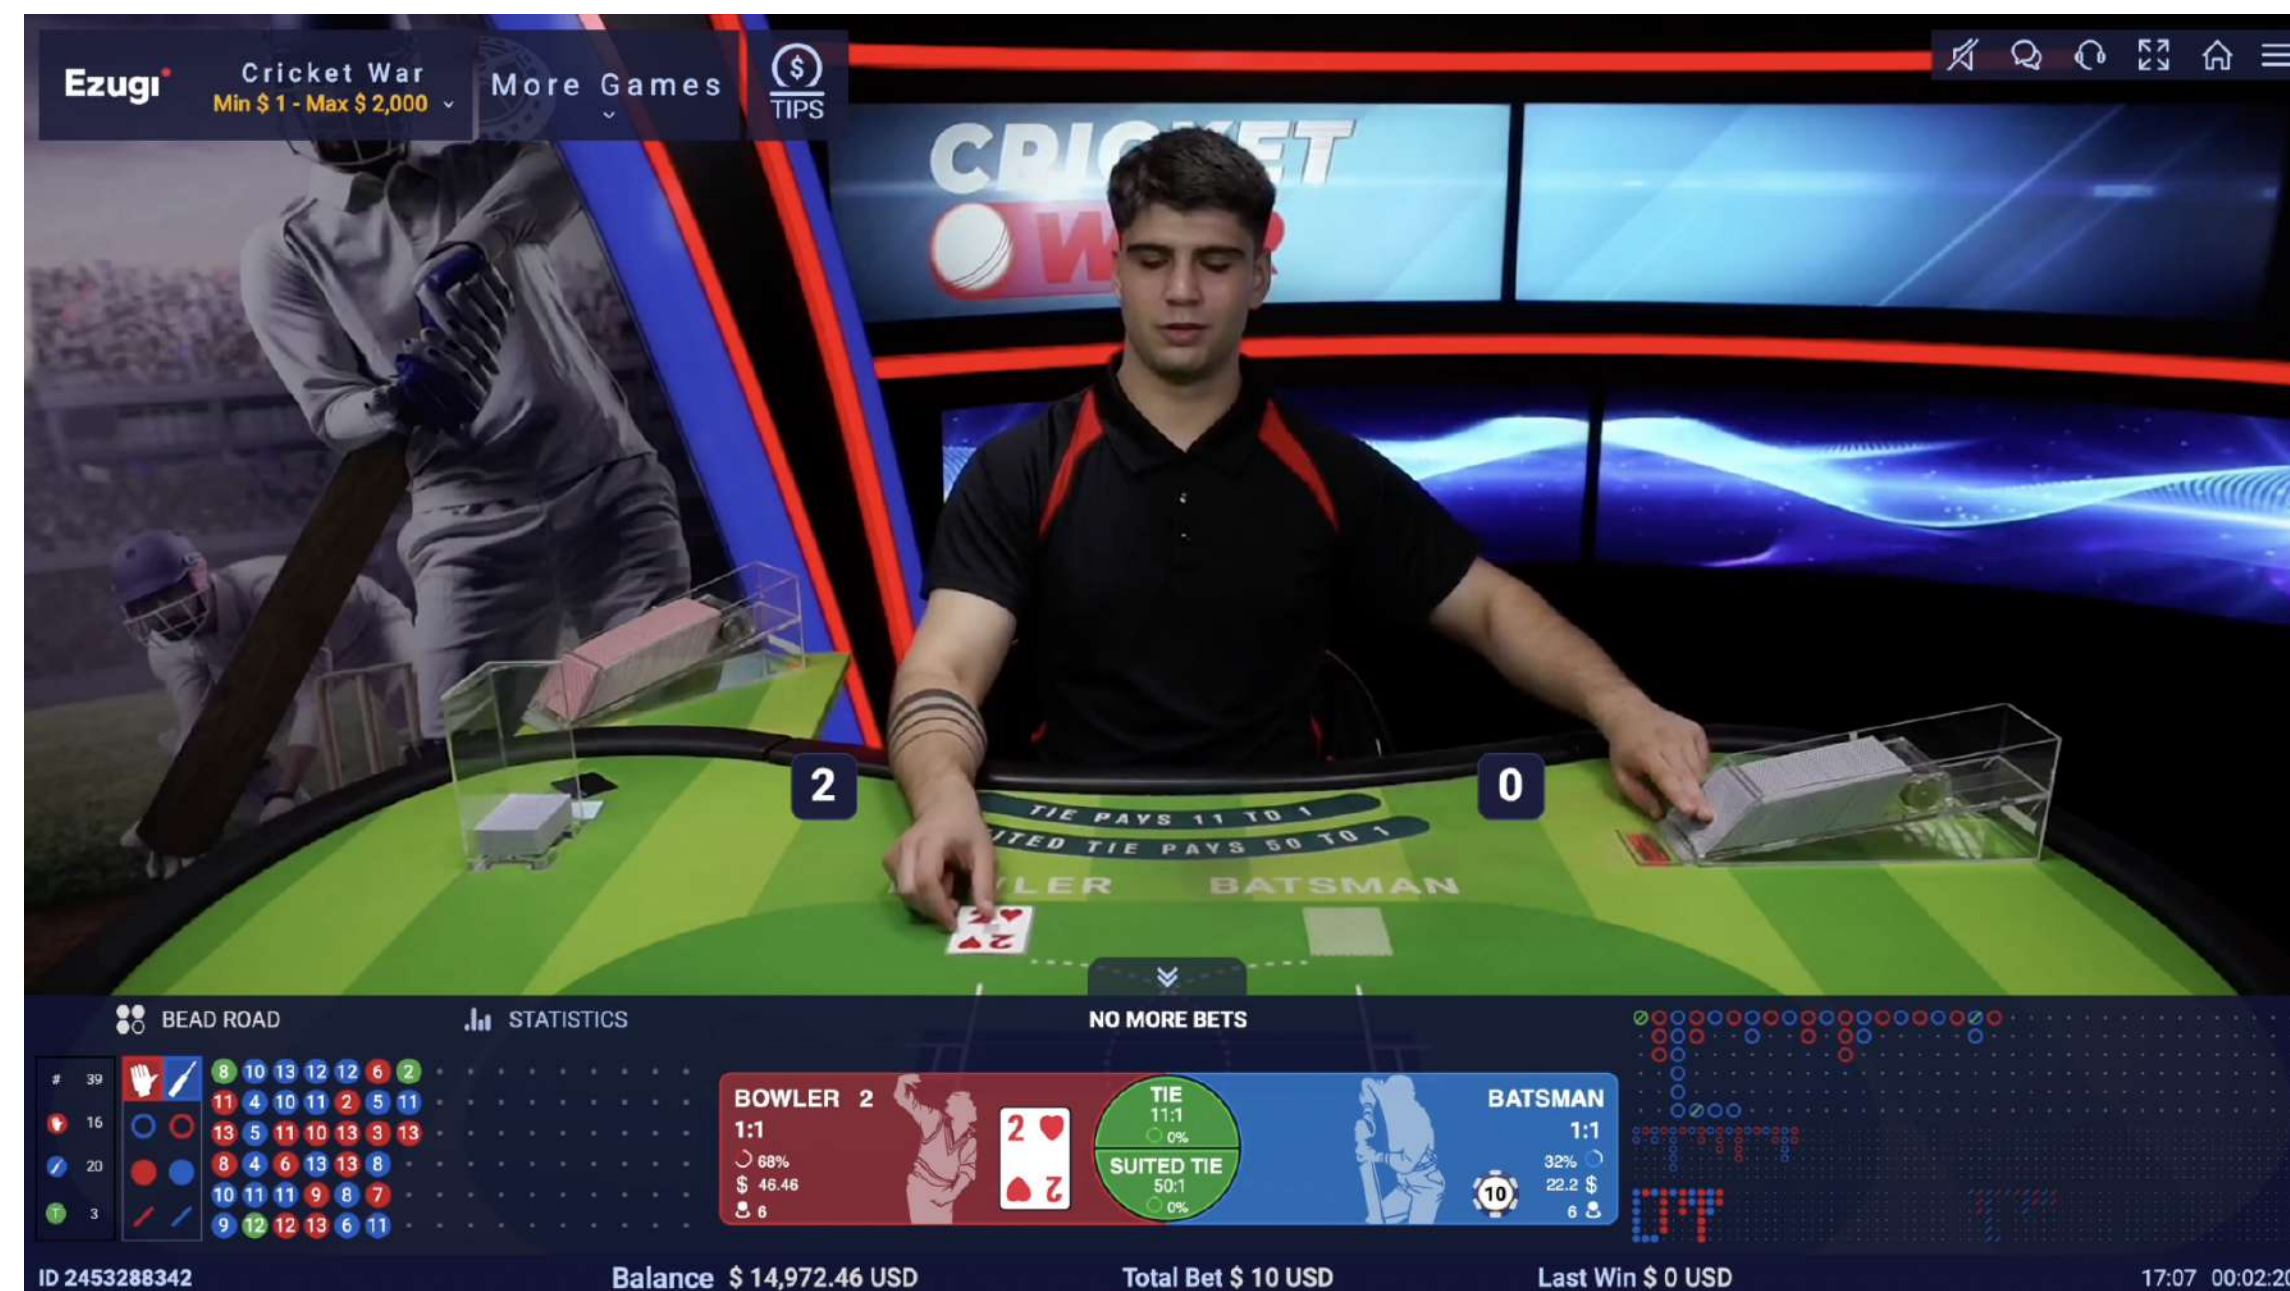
Ezugi

Cricket War
Min $ 1 - Max $ 2,000

More Games

TIPS

CRICKET WAR

2

0

TIE PAYS 11 TO 1
SUITED TIE PAYS 50 TO 1
BOWLER BATSMAN

BEAD ROAD

STATISTICS

NO MORE BETS

| # | 39 |
|---|---|
|  | 16 |
|  | 20 |
| T | 3 |

8 10 13 12 12 6 2
11 4 10 11 2 5 11
13 5 11 10 13 3 13
8 4 6 13 13 8
10 11 11 9 8 7
9 12 12 13 6 11

BOWLER 2
1:1
68%
$ 46.46
6

2

TIE
11:1
0%
SUITED TIE
50:1
0%

BATSMAN
1:1
32%
22.2 $
6

10

ID 2453288342

Balance $ 14,972.46 USD

Total Bet $ 10 USD

Last Win $ 0 USD

17:07 00:02:2